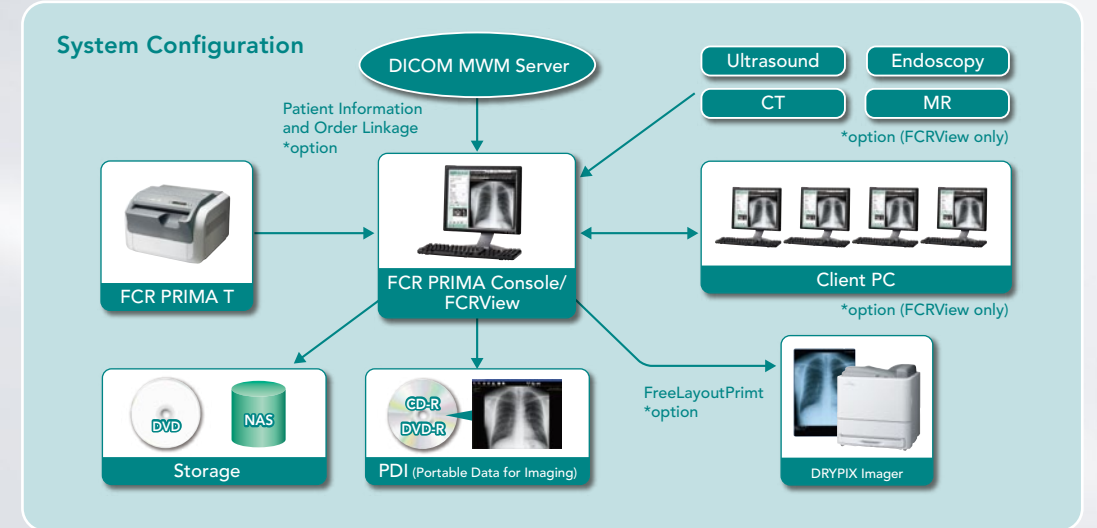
System Configuration

DICOM MWM Server

Patient Information and Order Linkage *option

Ultrasound

Endoscopy

CT

MR

*option (FCRView only)

FCR PRIMA T

FCR PRIMA Console/ FCRView

Client PC

*option (FCRView only)

DVD

NAS

Storage

CD-R

DVD-R

PDI (Portable Data for Imaging)

FreeLayoutPrimt *option

DRYPIX Imager